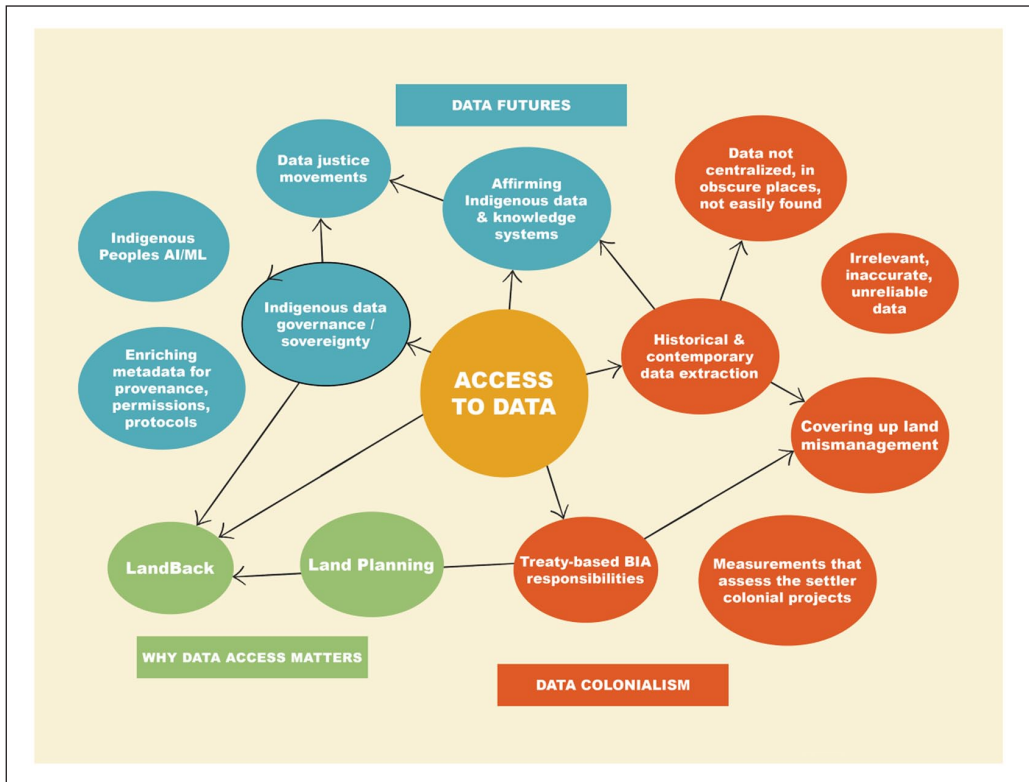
DATA FUTURES

Data justice movements

Affirming Indigenous data & knowledge systems

Data not centralized, in obscure places, not easily found

Indigenous Peoples AI/ML

Irrelevant, inaccurate, unreliable data

Indigenous data governance / sovereignty

Enriching metadata for provenance, permissions, protocols

ACCESS TO DATA

Historical & contemporary data extraction

Covering up land mismanagement

LandBack

Land Planning

Treaty-based BIA responsibilities

Measurements that assess the settler colonial projects

WHY DATA ACCESS MATTERS

DATA COLONIALISM